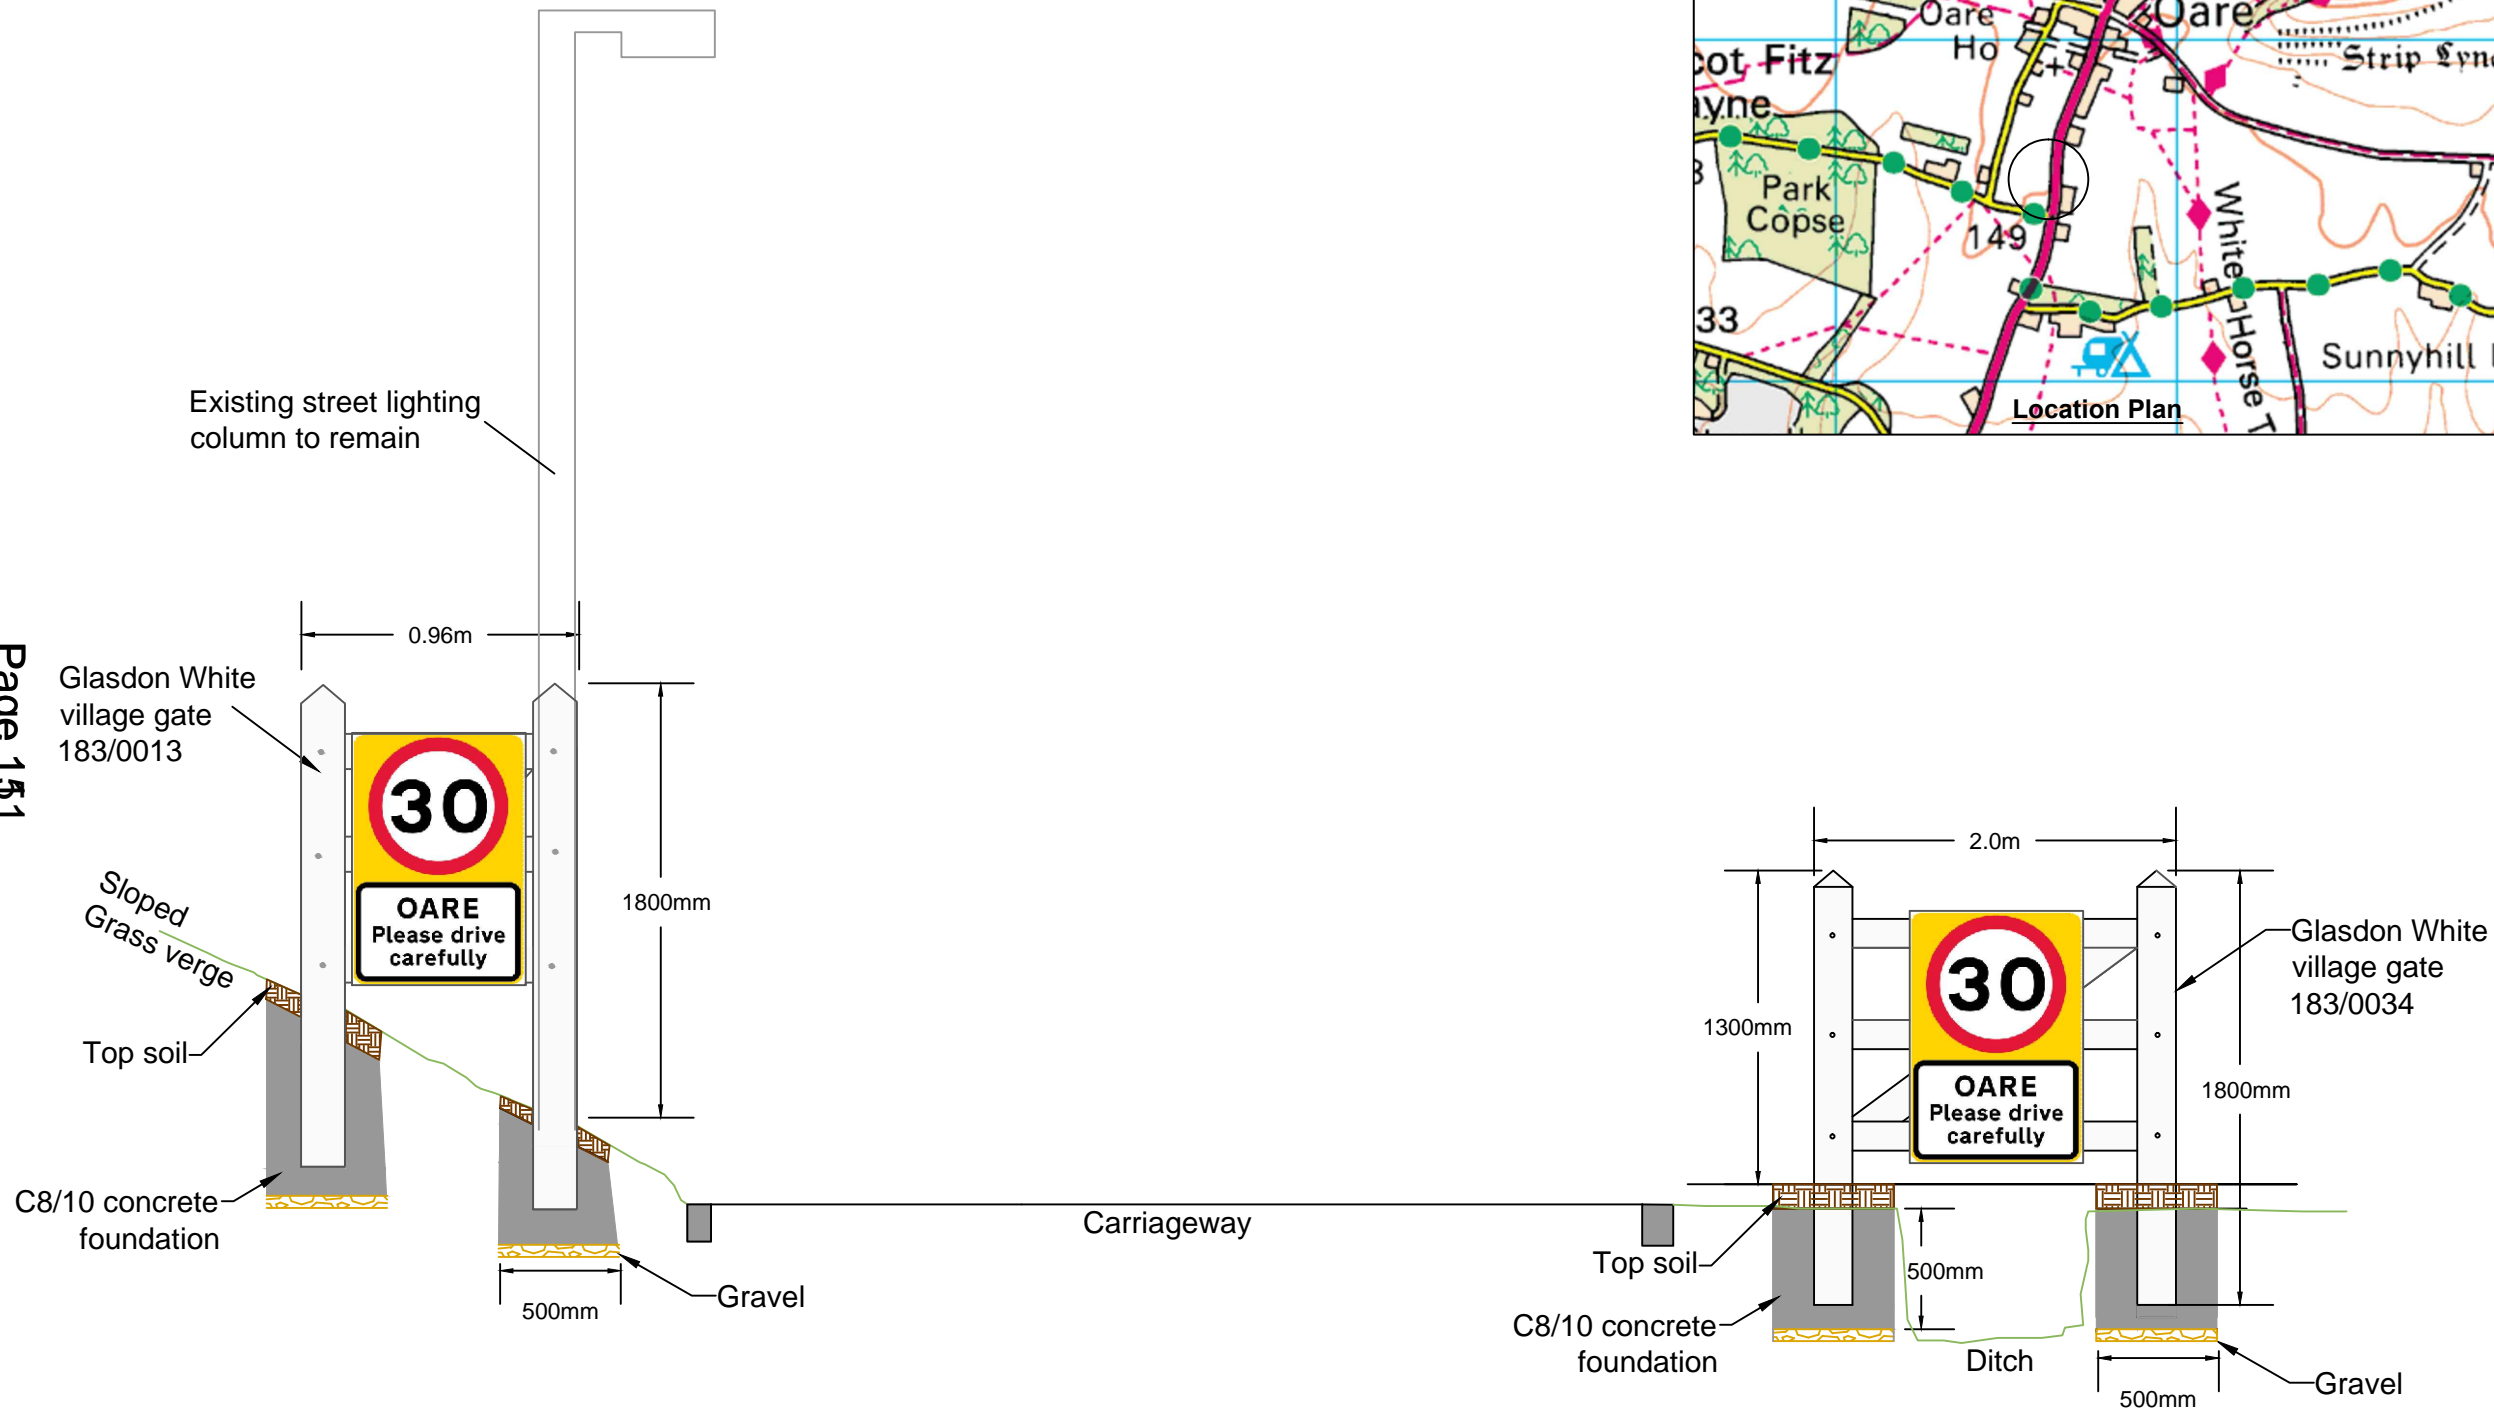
Page 151

Oare
Oare Ho
cot Fitz
ayne
Strip Lynch
Park Copse
149
33
White Horse T
Sunnyhill
Location Plan

Existing street lighting column to remain

0.96m

Glasdon White village gate 183/0013

30
OARE
Please drive carefully

1800mm

Sloped Grass verge

Top soil

C8/10 concrete foundation

500mm

Gravel

Carriageway

2.0m

1300mm

30
OARE
Please drive carefully

Glasdon White village gate 183/0034

1800mm

Top soil

500mm

C8/10 concrete foundation

Ditch

500mm

Gravel